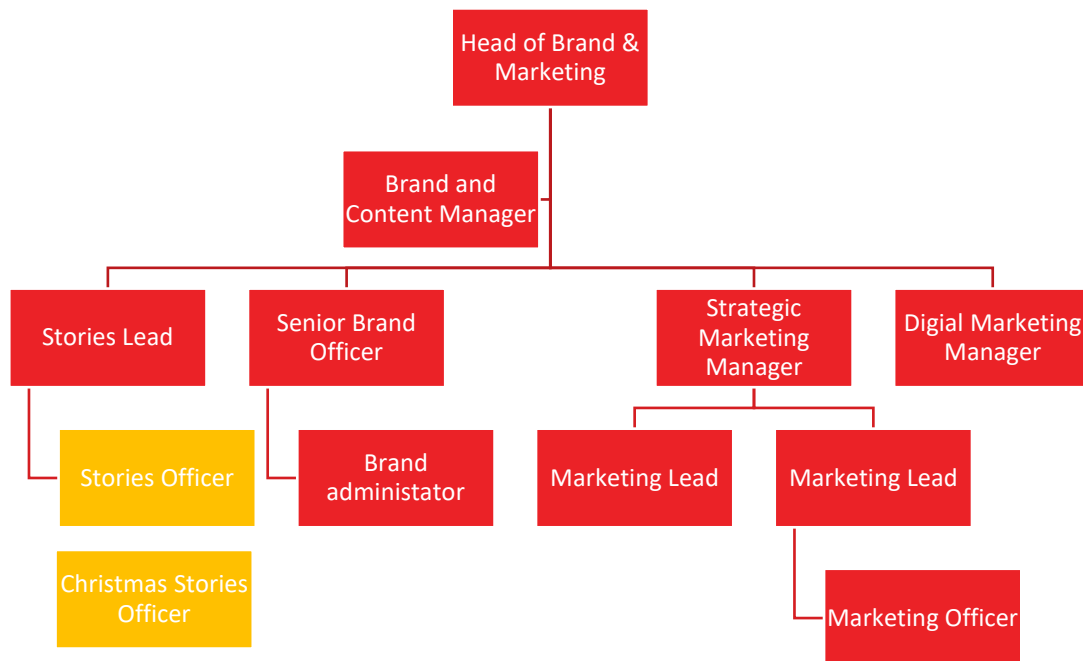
Head of Brand & Marketing

Brand and Content Manager

Stories Lead

Senior Brand Officer

Strategic Marketing Manager

Digial Marketing Manager

Stories Officer

Brand administator

Marketing Lead

Marketing Lead

Christmas Stories Officer

Marketing Officer